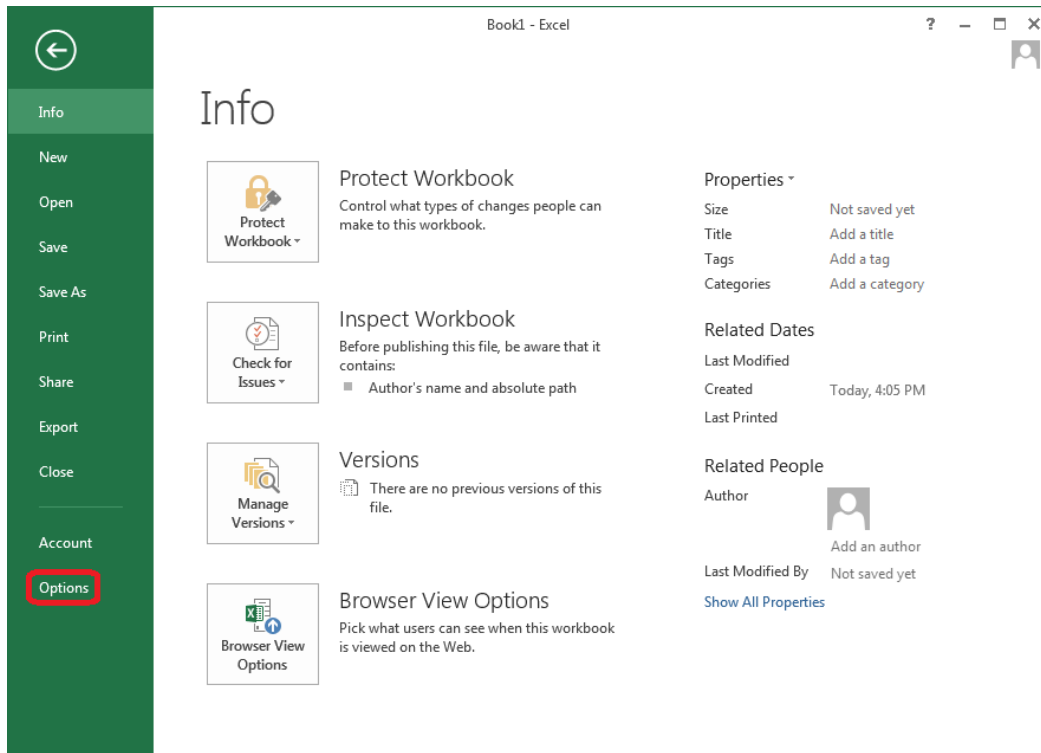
Book1 - Excel

?

Info
New
Open
Save
Save As
Print
Share
Export
Close
Account
Options

Info

Protect Workbook

Protect Workbook
Control what types of changes people can make to this workbook.

Check for Issues

Inspect Workbook
Before publishing this file, be aware that it contains:
Author's name and absolute path

Manage Versions

Versions
There are no previous versions of this file.

Browser View Options

Browser View Options
Pick what users can see when this workbook is viewed on the Web.

Properties

| | |
|---|---|
| Size | Not saved yet |
| Title | Add a title |
| Tags | Add a tag |
| Categories | Add a category |

Related Dates

| | |
|---|---|
| Last Modified | |
| Created | Today, 4:05 PM |
| Last Printed | |

Related People

Author
Add an author

Last Modified By Not saved yet

Show All Properties